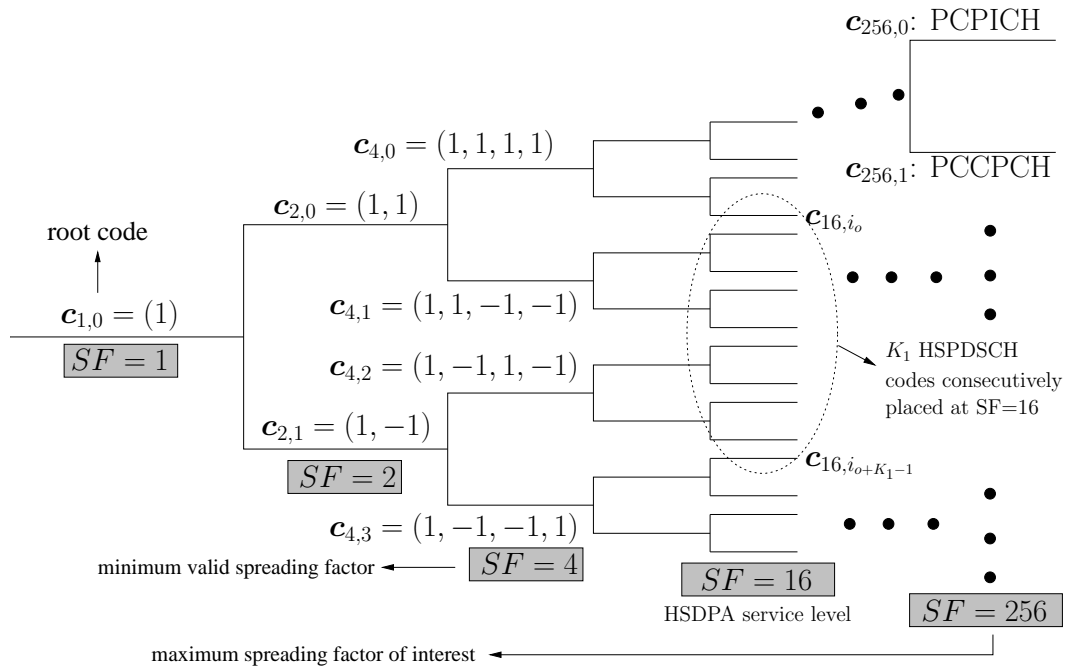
$\boldsymbol{c}_{256,0}$: PCPICH

$\boldsymbol{c}_{256,1}$: PCCPCH

$\boldsymbol{c}_{4,0} = (1,1,1,1)$

$\boldsymbol{c}_{2,0} = (1,1)$

$\boldsymbol{c}_{16,i_o}$

root code

$\boldsymbol{c}_{1,0} = (1)$

$SF = 1$

$\boldsymbol{c}_{4,1} = (1,1,-1,-1)$

$\boldsymbol{c}_{4,2} = (1,-1,1,-1)$

$K_1$ HSPDSCH codes consecutively placed at SF=16

$\boldsymbol{c}_{2,1} = (1,-1)$

$SF = 2$

$\boldsymbol{c}_{16,i_{o+K_1-1}}$

$\boldsymbol{c}_{4,3} = (1,-1,-1,1)$

minimum valid spreading factor

$SF = 4$

$SF = 16$

HSDPA service level

$SF = 256$

maximum spreading factor of interest